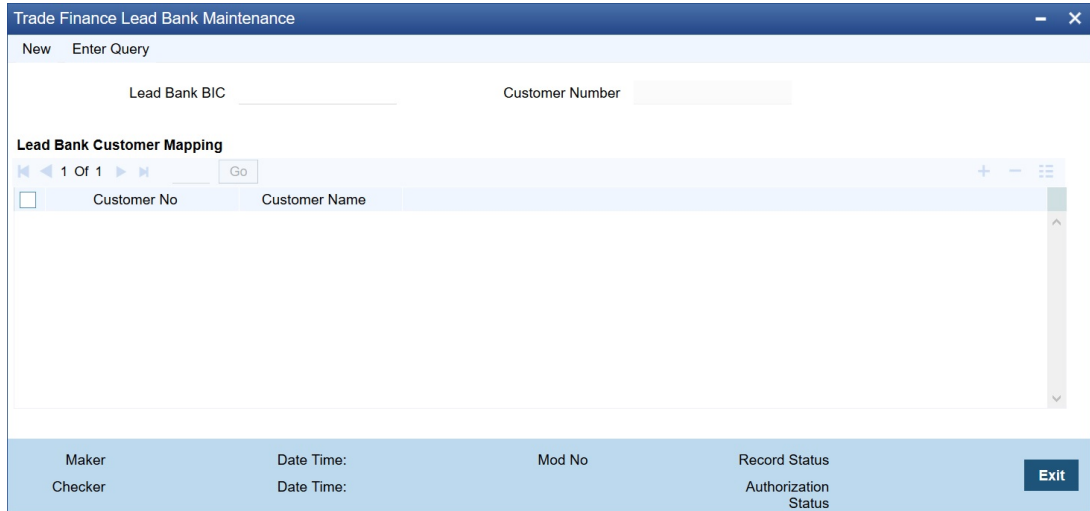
Trade Finance Lead Bank Maintenance

New Enter Query

Lead Bank BIC

Customer Number

Lead Bank Customer Mapping

1 Of 1 Go

| | Customer No | Customer Name |
|---|---|---|

Maker
Date Time:
Mod No
Record Status
Checker
Date Time:
Authorization Status
Exit